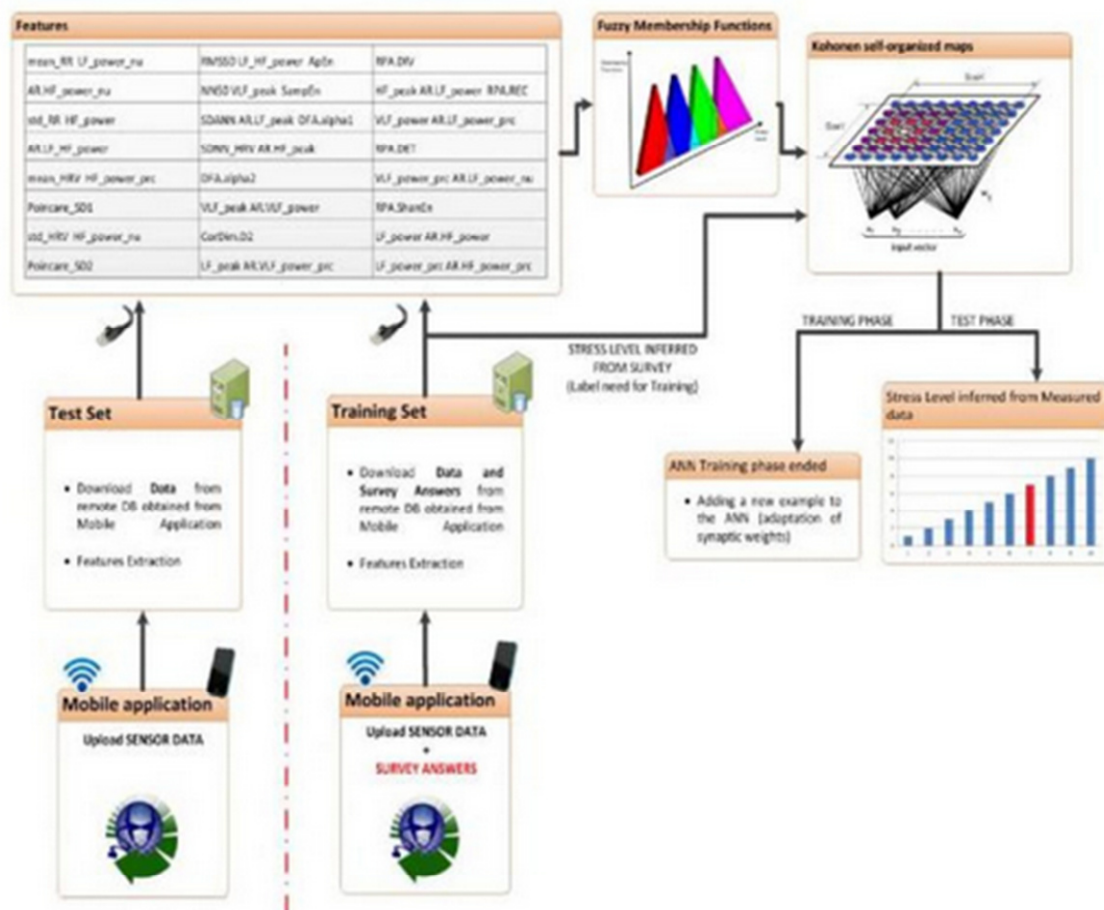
Features

| | | |
|---|---|---|
| mean_RR LF_power_nu | RMSSD LF_HF_power ApEn | RPA.DIV |
| AR.HF_power_nu | NN50 VLF_peak SampEn | HF_peak AR.LF_power RPA.REC |
| std_RR HF_power | SDANN AR.LF_peak DFA.alpha1 | VLF_power AR.LF_power_prc |
| AR.LF_HF_power | SDNN_HRV AR.HF_peak | RPA.DET |
| mean_HRV HF_power_prc | DFA.alpha2 | VLF_power_prc AR.LF_power_nu |
| Poincare_SD1 | VLF_peak AR.VLF_power | RPA.ShanEn |
| std_HRV HF_power_nu | CorDim.D2 | LF_power AR.HF_power |
| Poincare_SD2 | LF_peak AR.VLF_power_prc | LF_power_prc AR.HF_power_prc |

Fuzzy Membership Functions

Kohonen self-organized maps

Input vector

STRESS LEVEL INFERRED FROM SURVEY (Label need for Training)

TRAINING PHASE

TEST PHASE

Test Set

• Download Data from remote DB obtained from Mobile Application

• Features Extraction

Training Set

• Download Data and Survey Answers from remote DB obtained from Mobile Application

• Features Extraction

ANN Training phase ended

• Adding a new example to the ANN (adaptation of synaptic weights)

Stress Level inferred from Measured data

Mobile application

Upload SENSOR DATA

Mobile application

Upload SENSOR DATA
+
SURVEY ANSWERS